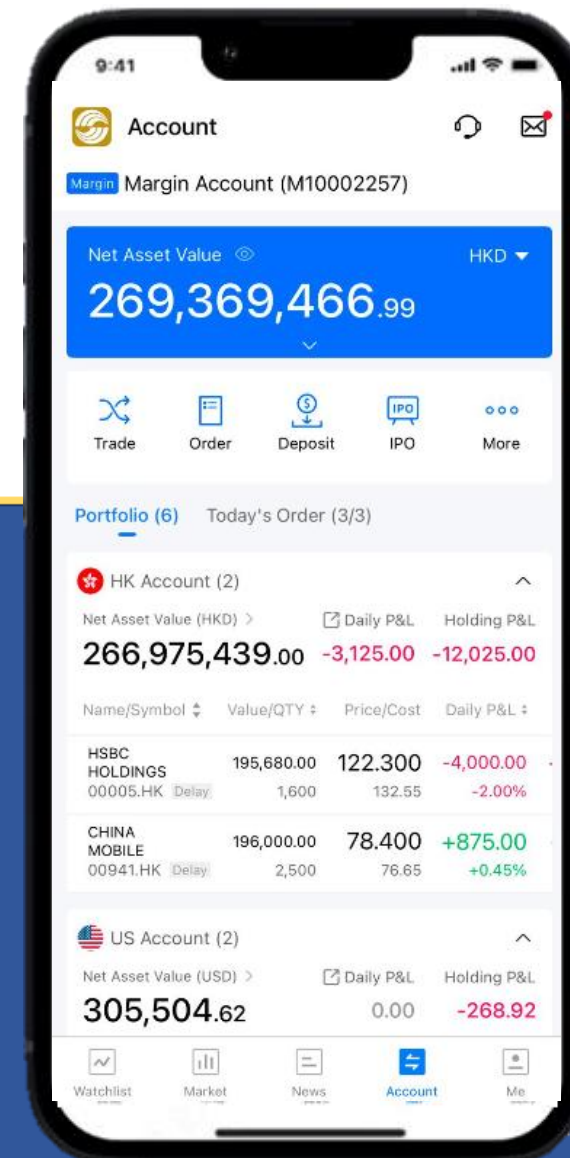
9:41

Account

Margin Margin Account (M10002257)

Net Asset Value
HKD
269,369,466.99

Trade
Order
Deposit
IPO
IPO
More

Portfolio (6) Today's Order (3/3)

HK Account (2)

Net Asset Value (HKD) >
Daily P&L
Holding P&L
266,975,439.00 -3,125.00 -12,025.00

| Name/Symbol | Value/QTY | Price/Cost | Daily P&L |
|---|---|---|---|
| HSBC HOLDINGS 00005.HK Delay | 195,680.00 1,600 | 122.300 132.55 | -4,000.00 -2.00% |
| CHINA MOBILE 00941.HK Delay | 196,000.00 2,500 | 78.400 76.65 | +875.00 +0.45% |

US Account (2)

Net Asset Value (USD) >
Daily P&L
Holding P&L
305,504.62 0.00 -268.92

Watchlist
Market
News
Account
Me